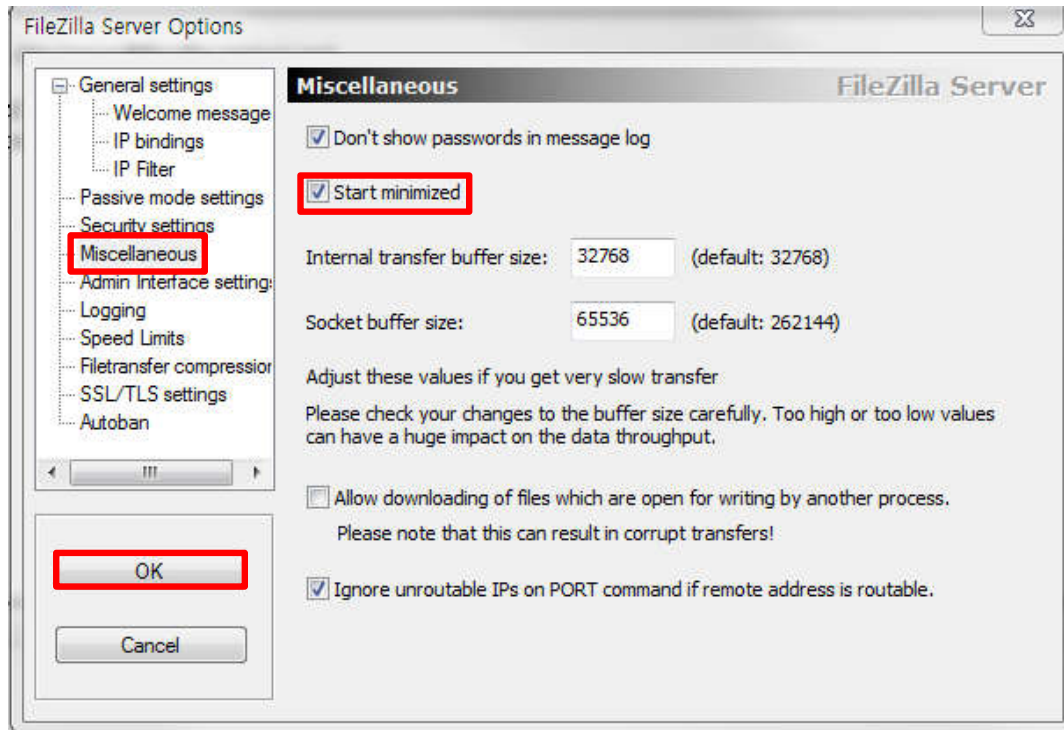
FileZilla Server Options

General settings
Welcome message
IP bindings
IP Filter
Passive mode settings
Security settings
Miscellaneous
Admin Interface setting
Logging
Speed Limits
Filetransfer compressio
SSL/TLS settings
Autoban

OK

Cancel

Miscellaneous

FileZilla Server

Don't show passwords in message log

Start minimized

Internal transfer buffer size: 32768 (default: 32768)

Socket buffer size: 65536 (default: 262144)

Adjust these values if you get very slow transfer

Please check your changes to the buffer size carefully. Too high or too low values can have a huge impact on the data throughput.

Allow downloading of files which are open for writing by another process.

Please note that this can result in corrupt transfers!

Ignore unroutable IPs on PORT command if remote address is routable.